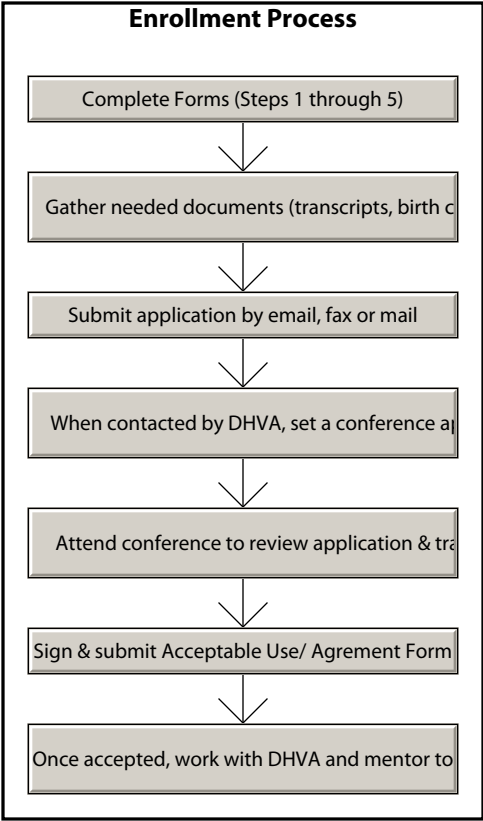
Enrollment Process

Complete Forms (Steps 1 through 5)

Gather needed documents (transcripts, birth c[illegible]

Submit application by email, fax or mail

When contacted by DHVA, set a conference a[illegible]

Attend conference to review application & tra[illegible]

Sign & submit Acceptable Use/ Agrement Form

Once accepted, work with DHVA and mentor to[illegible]